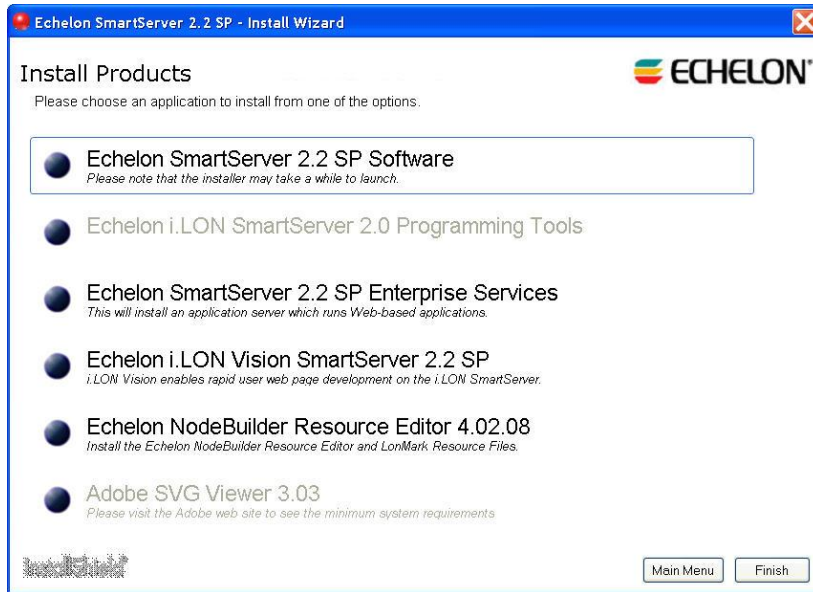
Echelon SmartServer 2.2 SP - Install Wizard

Install Products

ECHELON

Please choose an application to install from one of the options.

Echelon SmartServer 2.2 SP Software
Please note that the installer may take a while to launch.

Echelon i.LON SmartServer 2.0 Programming Tools

Echelon SmartServer 2.2 SP Enterprise Services
This will install an application server which runs Web-based applications.

Echelon i.LON Vision SmartServer 2.2 SP
i.LON Vision enables rapid user web page development on the i.LON SmartServer.

Echelon NodeBuilder Resource Editor 4.02.08
Install the Echelon NodeBuilder Resource Editor and LonMark Resource Files.

Adobe SVG Viewer 3.03
Please visit the Adobe web site to see the minimum system requirements

InstallShield

Main Menu

Finish